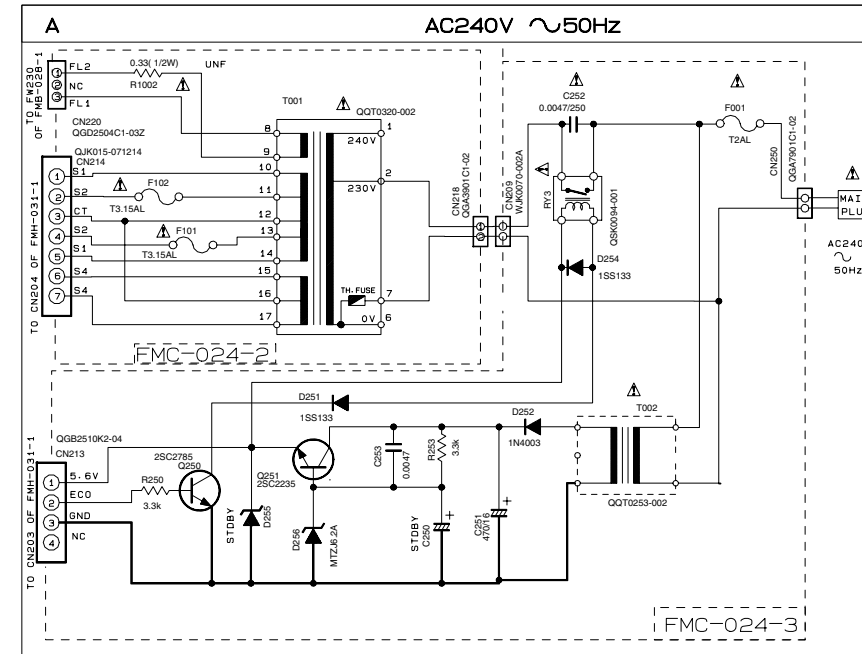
A

AC240V ∿50Hz

TO FW230 OF FMB-028-1

FL2
NC
FL1

0.33(1/2W)
R1002
UNF

CN220
QGD2504C1-03Z

QJK015-071214
CN214

TO CN204 OF FMH-031-1

S1
S2
CT
S2
S1
S4
S4

F102
T3.15AL
F101
T3.15AL

T001
QQT0320-002

8
9
10
11
12
13
14
15
16
17

1
240V
2
230V
TH.FUSE
7
0V
6

FMC-024-2

CN218
QGA3901C1-02

CN209
WJK0070-002A

C252
0.0047/250

RY3
QSK0094-001

D254
1SS133

F001
T2AL

CN250
QGA7901C1-02

MAI
PLU

AC240
∿
50Hz

TO CN203 OF FMH-031-1

QGB2510K2-04
CN213

5.6V
ECO
GND
NC

R250
3.3k

2SC2785
Q250

Q251
2SC2235

STDBY
D255

D251
1SS133

D256
MTZJ6.2A

C253
0.0047

R253
3.3k

STDBY
C250

D252
1N4003

C251
470/16

T002
QQT0253-002

FMC-024-3